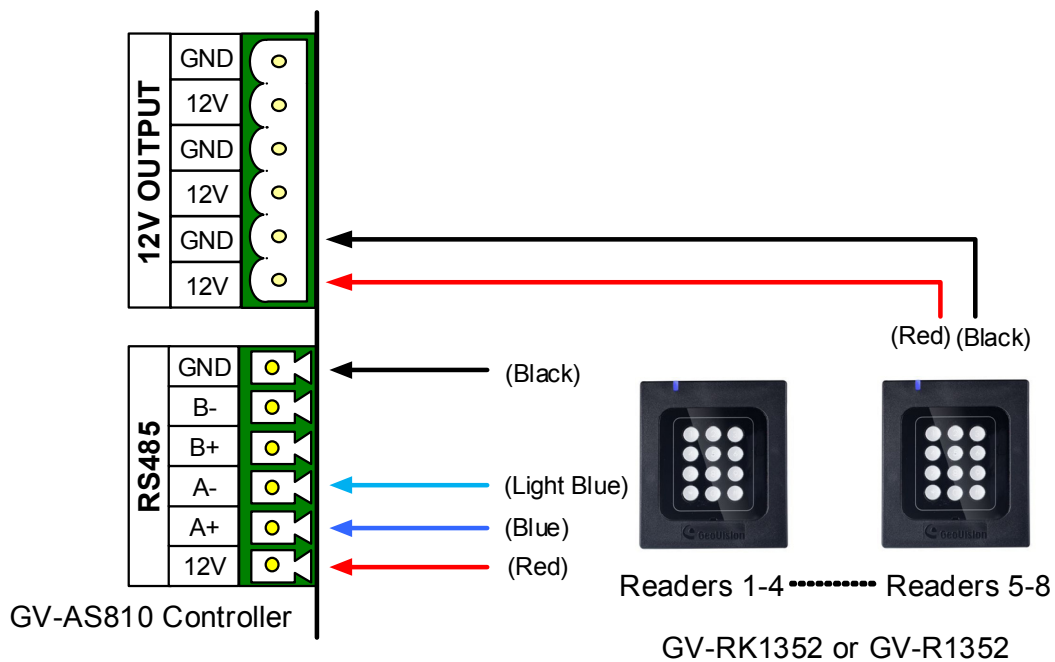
12V OUTPUT

GND
12V
GND
12V
GND
12V

(Red) (Black)

RS485

GND
B-
B+
A-
A+
12V

(Black)
(Light Blue)
(Blue)
(Red)

GeoVision

GeoVision

GV-AS810 Controller

Readers 1-4 Readers 5-8

GV-RK1352 or GV-R1352